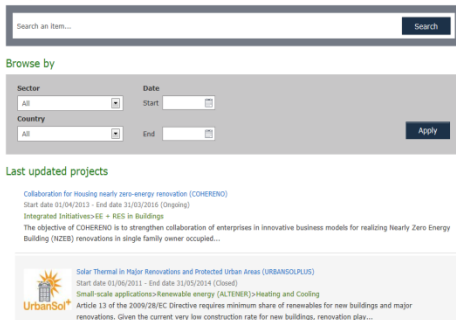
Search an item...

Search

Browse by

Sector

All

Date

Start

Country

All

End

Apply

Last updated projects

Collaboration for Housing nearly zero-energy renovation (COHERENO)

Start date 01/04/2013 - End date 31/03/2016 (Ongoing)

Integrated Initiatives>EE + RES in Buildings

The objective of COHERENO is to strengthen collaboration of enterprises in innovative business models for realizing Nearly Zero Energy Building (NZEB) renovations in single family owner occupied...

UrbanSol+

Solar Thermal in Major Renovations and Protected Urban Areas (URBANSOLPLUS)

Start date 01/06/2011 - End date 31/05/2014 (Closed)

Small-scale applications>Renewable energy (ALTENER)>Heating and Cooling

Article 13 of the 2009/28/EC Directive requires minimum share of renewables for new buildings and major renovations. Given the current very low construction rate for new buildings, renovation play...